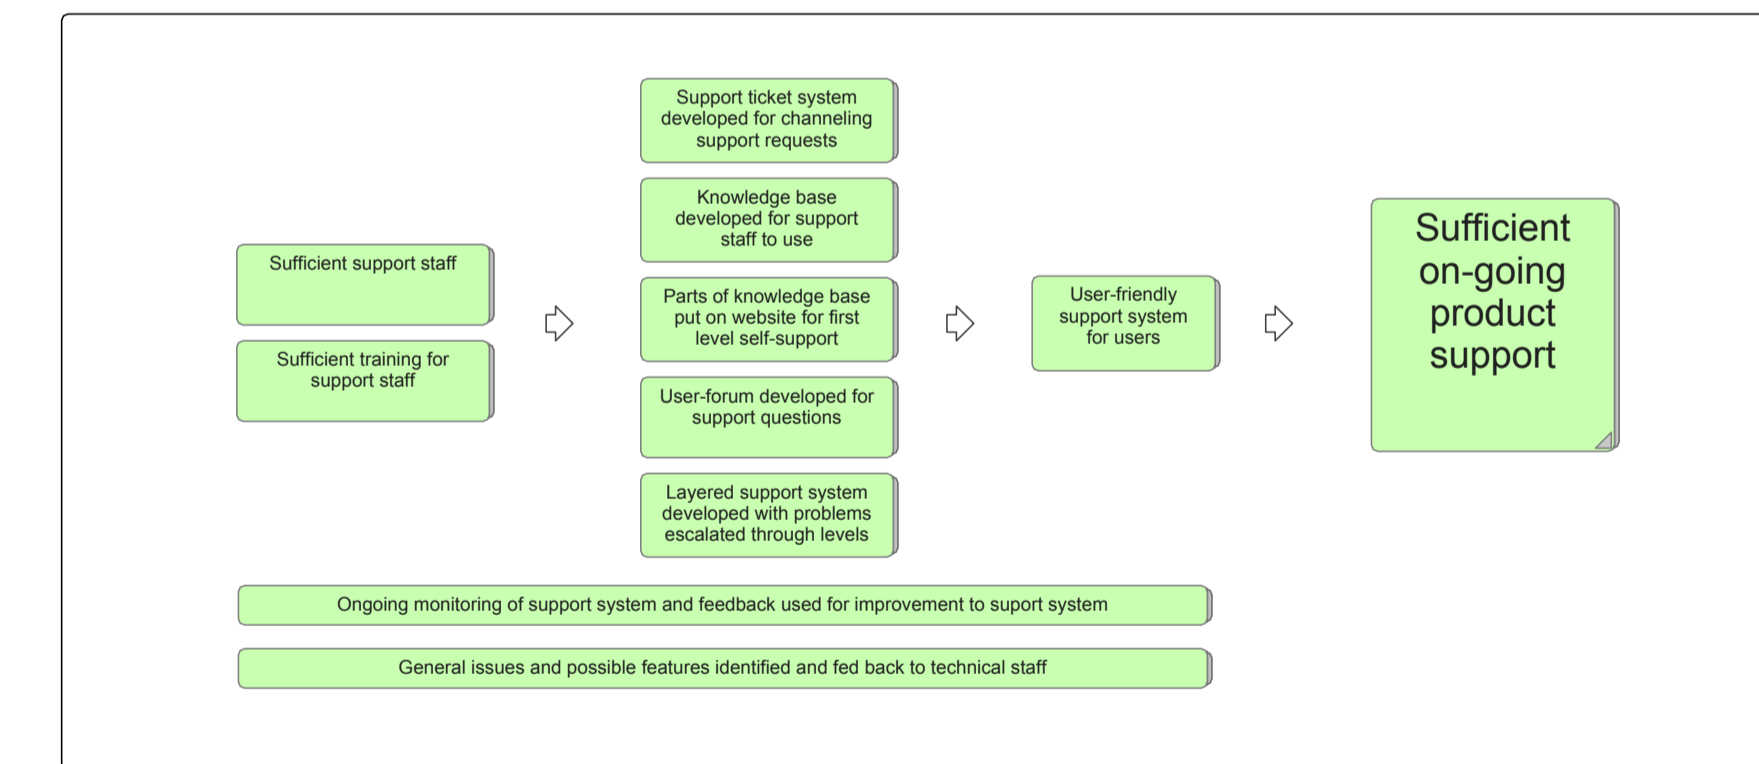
Sufficient support staff

Sufficient training for support staff

Support ticket system developed for channeling support requests

Knowledge base developed for support staff to use

Parts of knowledge base put on website for first level self-support

User-forum developed for support questions

Layered support system developed with problems escalated through levels

User-friendly support system for users

Sufficient on-going product support

Ongoing monitoring of support system and feedback used for improvement to suport system

General issues and possible features identified and fed back to technical staff